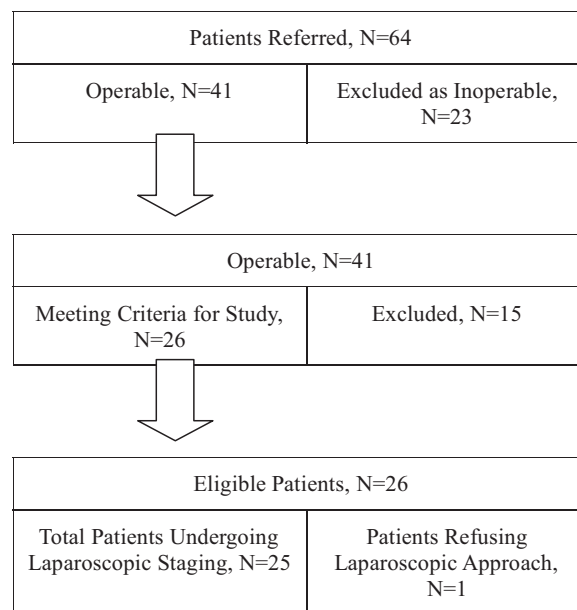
Patients Referred, N=64

Operable, N=41

Excluded as Inoperable, N=23

Operable, N=41

Meeting Criteria for Study, N=26

Excluded, N=15

Eligible Patients, N=26

Total Patients Undergoing Laparoscopic Staging, N=25

Patients Refusing Laparoscopic Approach, N=1